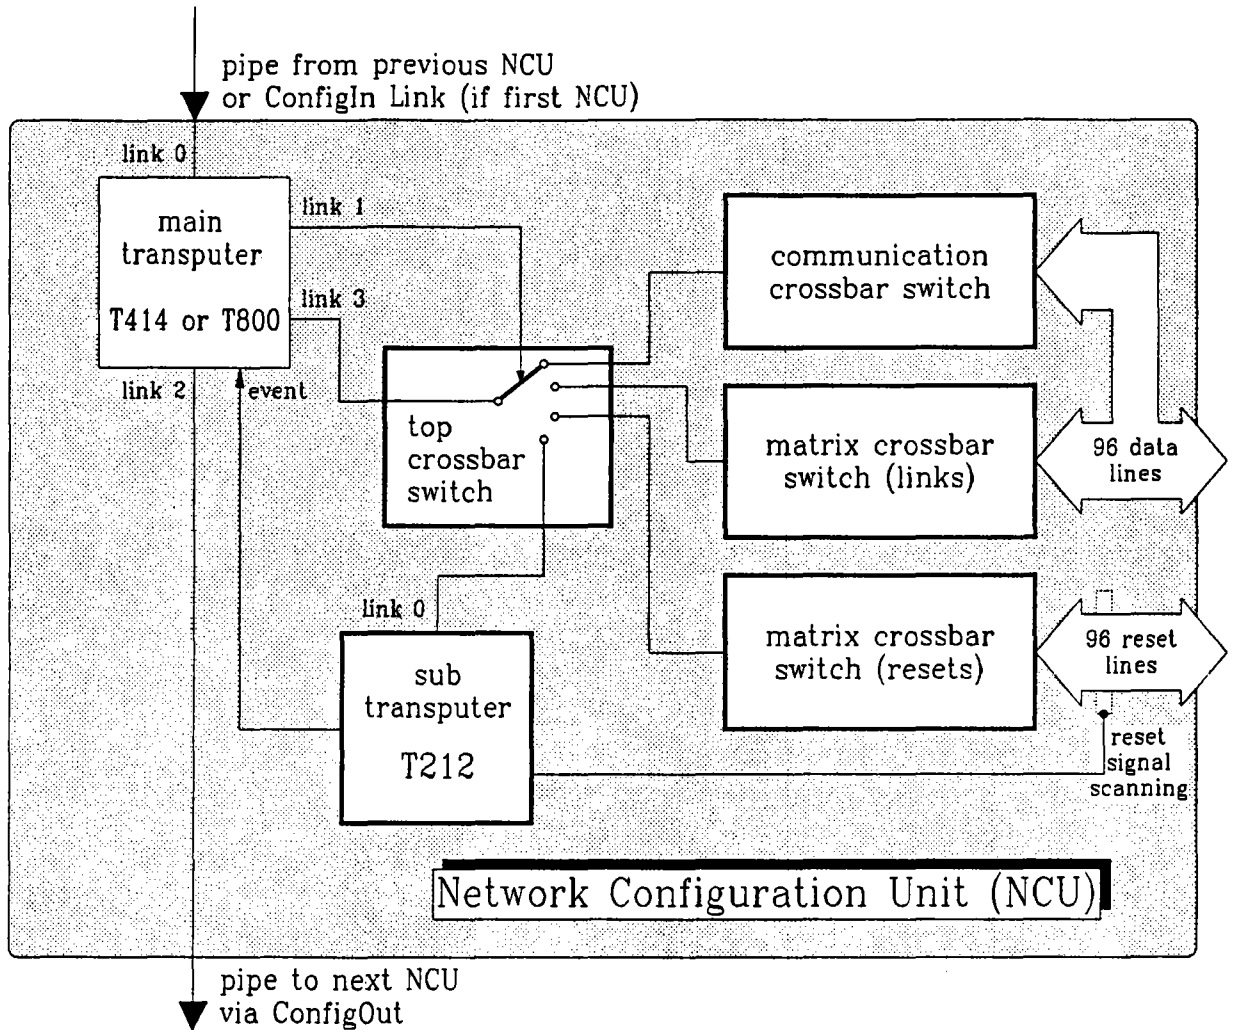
pipe from previous NCU
or ConfigIn Link (if first NCU)

link 0

main transputer

T414 or T800

link 1

link 3

link 2

event

communication crossbar switch

top crossbar switch

matrix crossbar switch (links)

96 data lines

link 0

sub transputer

T212

matrix crossbar switch (resets)

96 reset lines

reset signal scanning

Network Configuration Unit (NCU)

pipe to next NCU
via ConfigOut